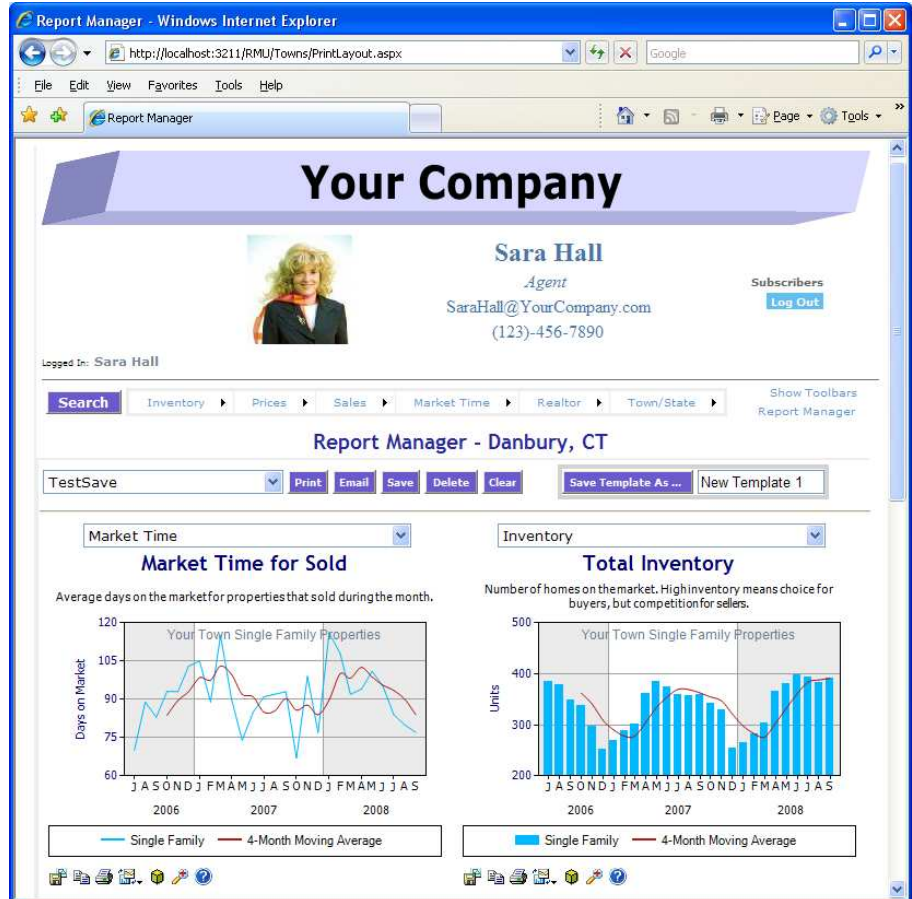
Report Manager - Windows Internet Explorer

http://localhost:3211/RMU/Towns/PrintLayout.aspx

Google

File Edit View Favorites Tools Help

Report Manager

Page Tools

Your Company

Sara Hall

Agent

SaraHall@YourCompany.com

(123)-456-7890

Subscribers

Log Out

Logged In: Sara Hall

Search Inventory Prices Sales Market Time Realtor Town/State

Show Toolbars

Report Manager

Report Manager - Danbury, CT

TestSave

Print Email Save Delete Clear

Save Template As ...

New Template 1

Market Time

Market Time for Sold

Average days on the market for properties that sold during the month.

Your Town Single Family Properties

Days on Market

120 105 90 75 60

J A S O N D J F M A M J J A S O N D J F M A M J J A S

2006 2007 2008

Single Family 4-Month Moving Average

Inventory

Total Inventory

Number of homes on the market. High inventory means choice for buyers, but competition for sellers.

Your Town Single Family Properties

Units

500 400 300 200

J A S O N D J F M A M J J A S O N D J F M A M J J A S

2006 2007 2008

Single Family 4-Month Moving Average